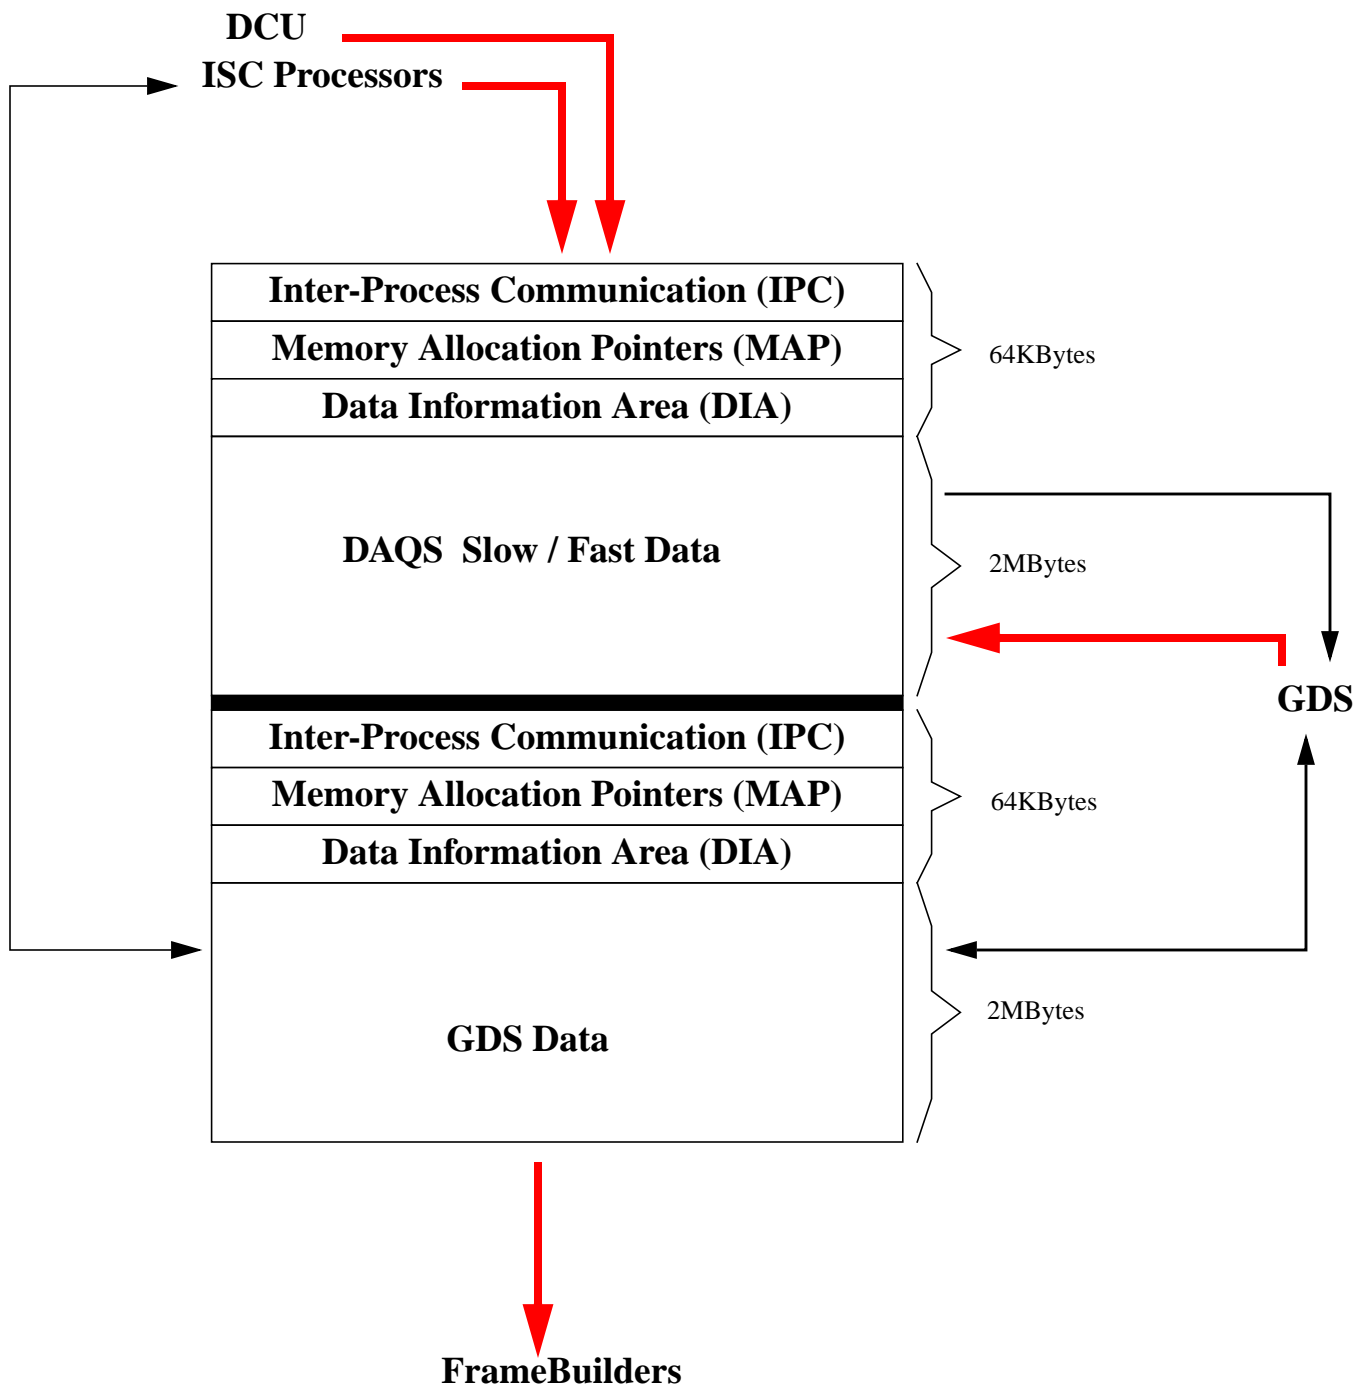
DCU
ISC Processors

Inter-Process Communication (IPC)
Memory Allocation Pointers (MAP)
Data Information Area (DIA)

64KBytes

DAQS Slow / Fast Data

2MBytes

GDS

Inter-Process Communication (IPC)
Memory Allocation Pointers (MAP)
Data Information Area (DIA)

64KBytes

GDS Data

2MBytes

FrameBuilders